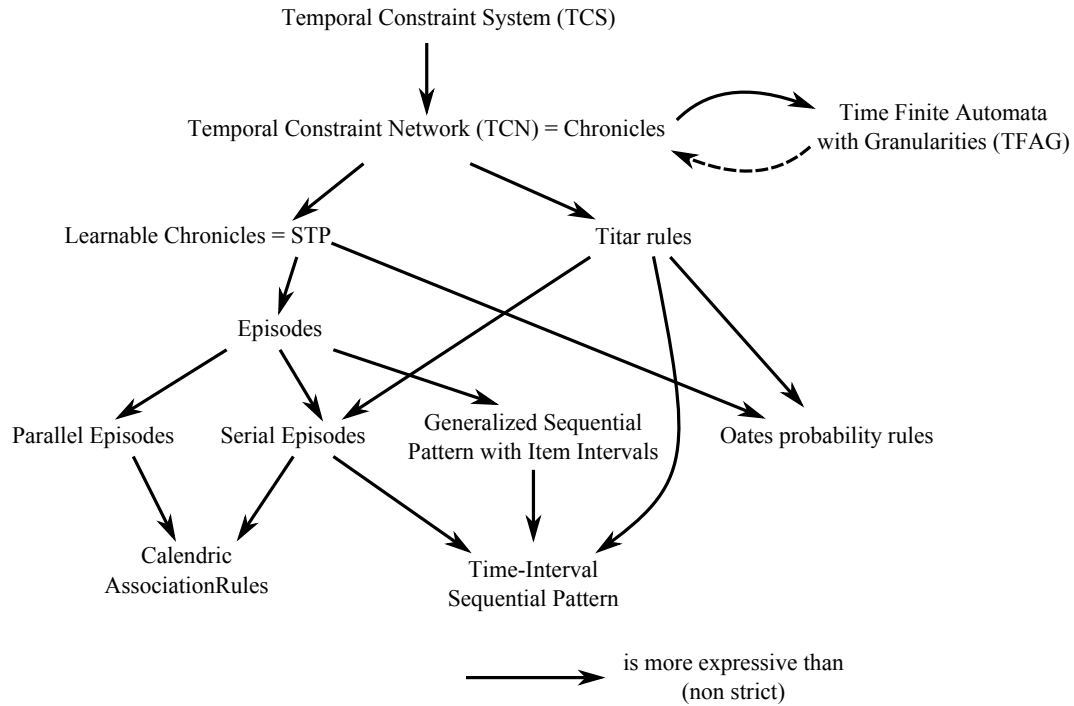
Temporal Constraint System (TCS)

Temporal Constraint Network (TCN) = Chronicles

Time Finite Automata with Granularities (TFAG)

Learnable Chronicles = STP

Titar rules

Episodes

Parallel Episodes

Serial Episodes

Generalized Sequential Pattern with Item Intervals

Oates probability rules

Calendric AssociationRules

Time-Interval Sequential Pattern

is more expressive than (non strict)